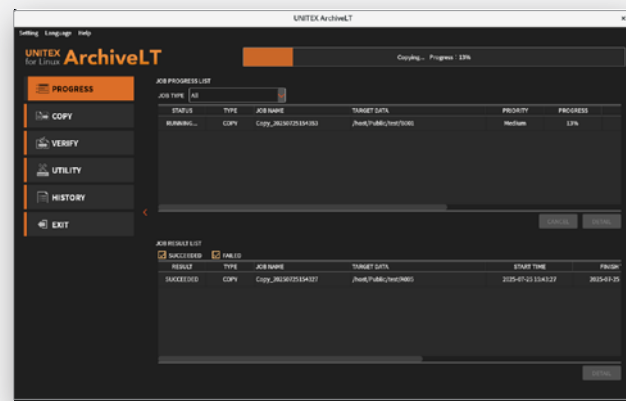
UNITEX ArchiveLT

Setting Language Help

UNITEX for Linux ArchiveLT

Copying... Progress : 13%

PROGRESS

COPY

VERIFY

UTILITY

HISTORY

EXIT

JOB PROGRESS LIST

JOB TYPE All

| STATUS | TYPE | JOB NAME | TARGET DATA | PRIORITY | PROGRESS |
|---|---|---|---|---|---|
| RUNNING... | COPY | Copy_20250725154353 | /host/Public/test/5GB1 | Medium | 13% |

CANCEL DETAIL

JOB RESULT LIST

SUCCEEDED FAILED

| RESULT | TYPE | JOB NAME | TARGET DATA | START TIME | FINISH |
|---|---|---|---|---|---|
| SUCCEEDED | COPY | Copy_20250725154327 | /host/Public/test/9600 | 2025-07-25 15:43:27 | 2025-07-25 |

DETAIL